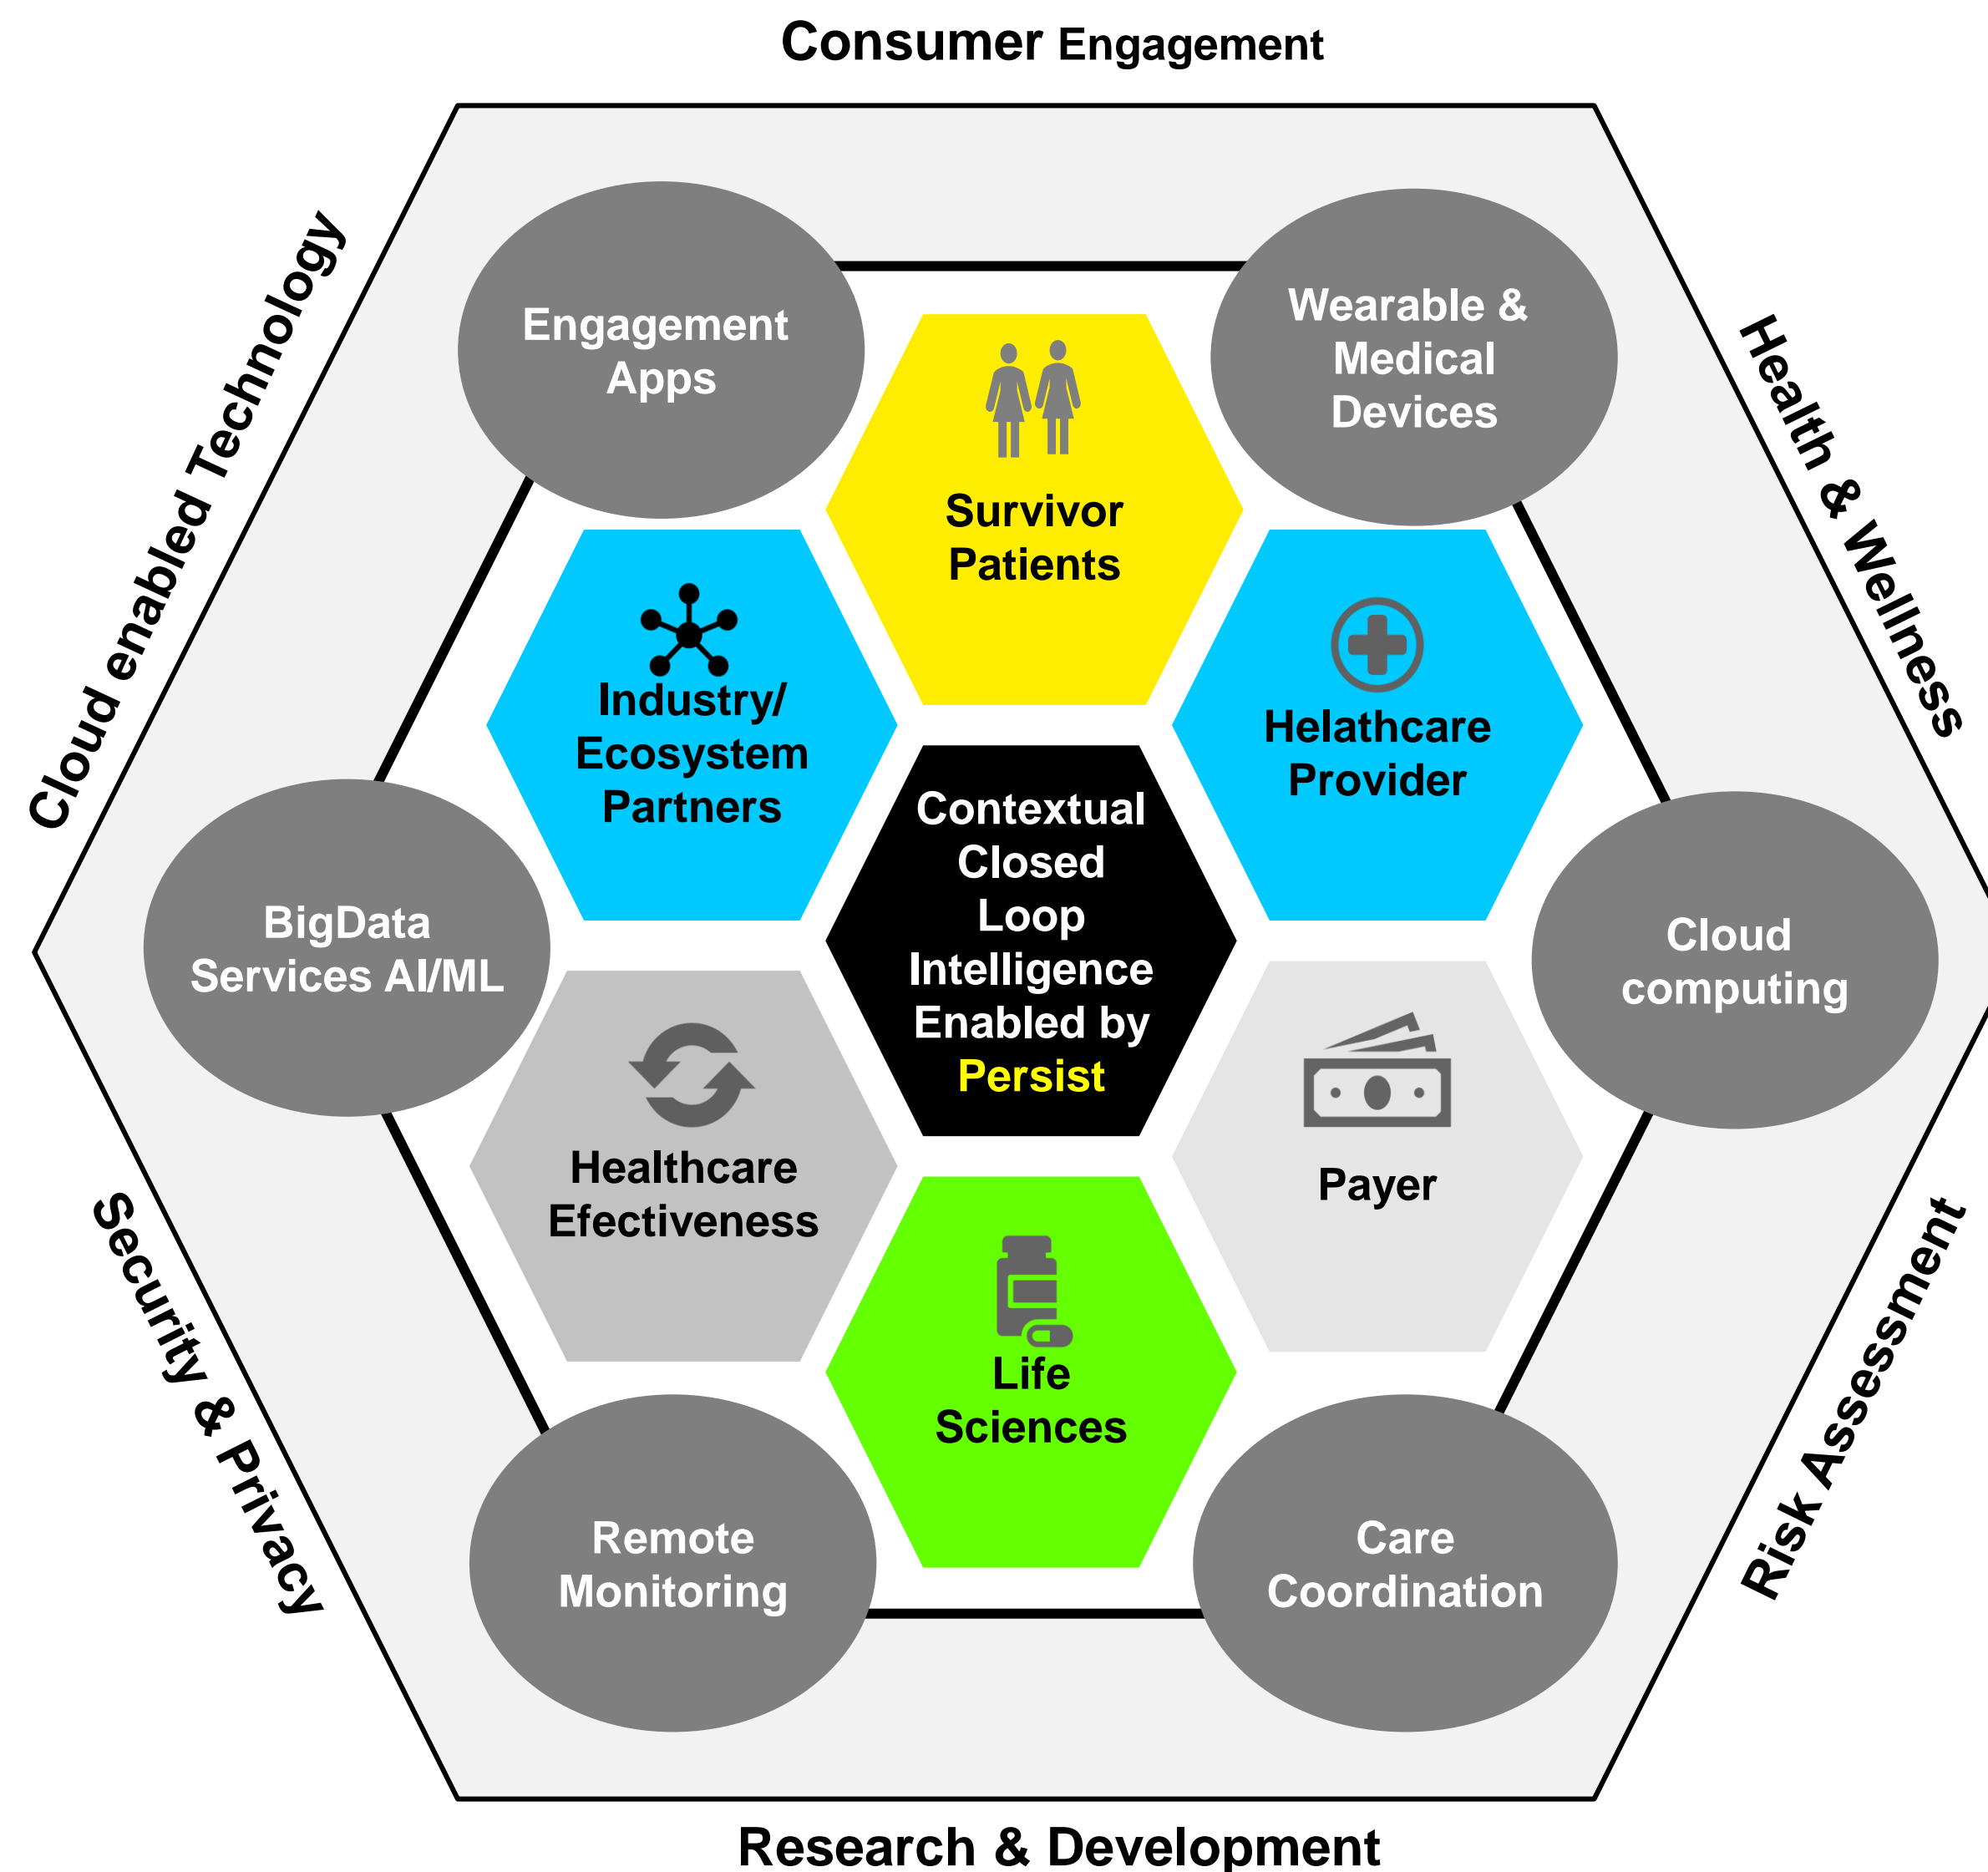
Consumer Engagement

Cloud enabled Technology

Health & Wellness

Engagement Apps

Wearable & Medical Devices

Survivor Patients

Industry/ Ecosystem Partners

Helathcare Provider

Contextual Closed Loop Intelligence Enabled by Persist

BigData Services AI/ML

Cloud computing

Healthcare Efectiveness

Payer

Life Sciences

Remote Monitoring

Care Coordination

Security & Privacy

Risk Assessment

Research & Development